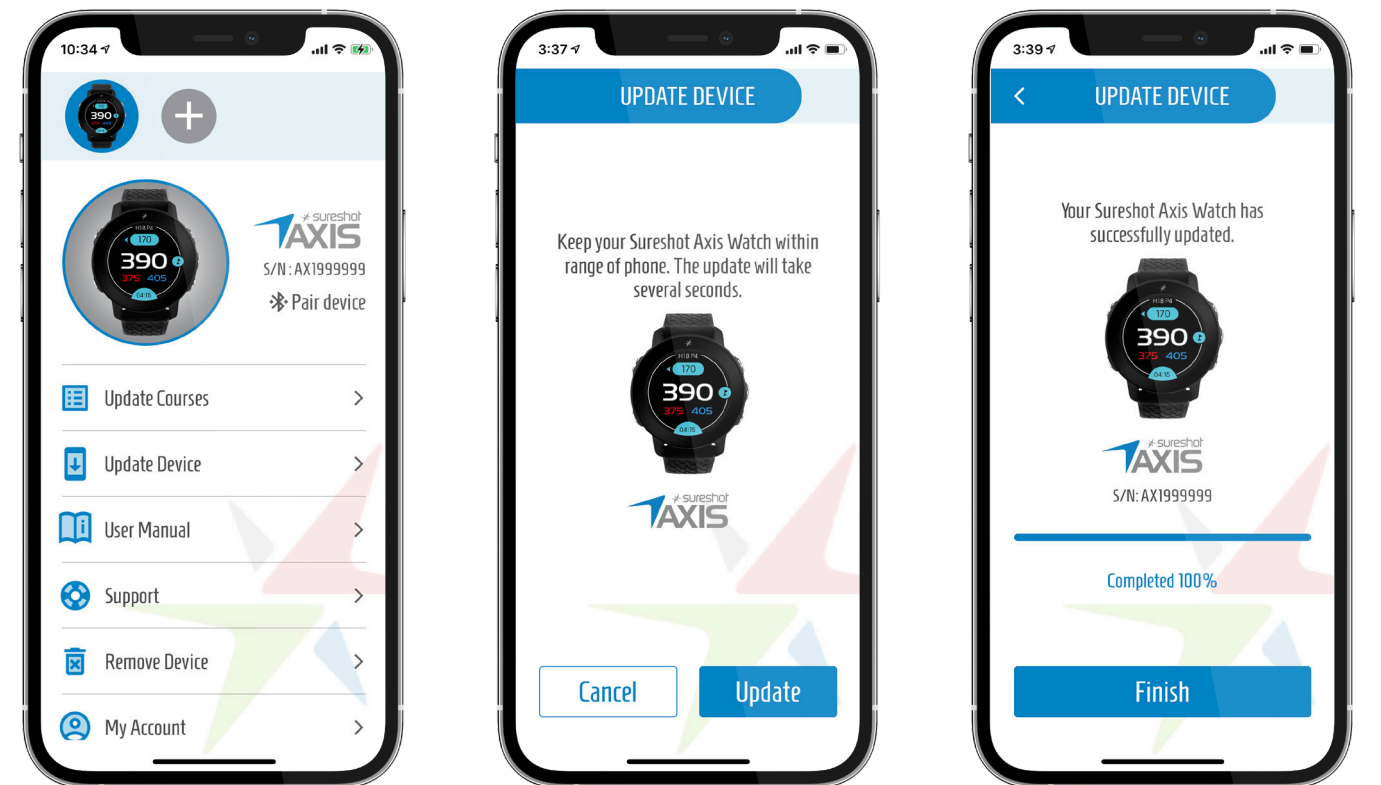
10:34

390

H18 P4
170
390
375 405
04:15

sureshot AXIS
S/N : AX1999999
Pair device

Update Courses
Update Device
User Manual
Support
Remove Device
My Account

3:37

UPDATE DEVICE

Keep your Sureshot Axis Watch within range of phone. The update will take several seconds.

H18 P4
170
390
375 405
04:15

sureshot AXIS

Cancel
Update

3:39

UPDATE DEVICE

Your Sureshot Axis Watch has successfully updated.

H18 P4
170
390
375 405
04:15

sureshot AXIS
S/N: AX1999999

Completed 100%

Finish